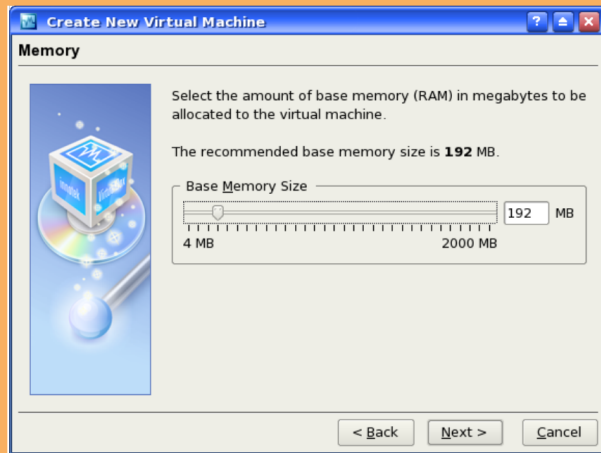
Create New Virtual Machine

Memory

Select the amount of base memory (RAM) in megabytes to be allocated to the virtual machine.

The recommended base memory size is **192** MB.

Base Memory Size

192 MB

4 MB

2000 MB

< Back

Next >

Cancel